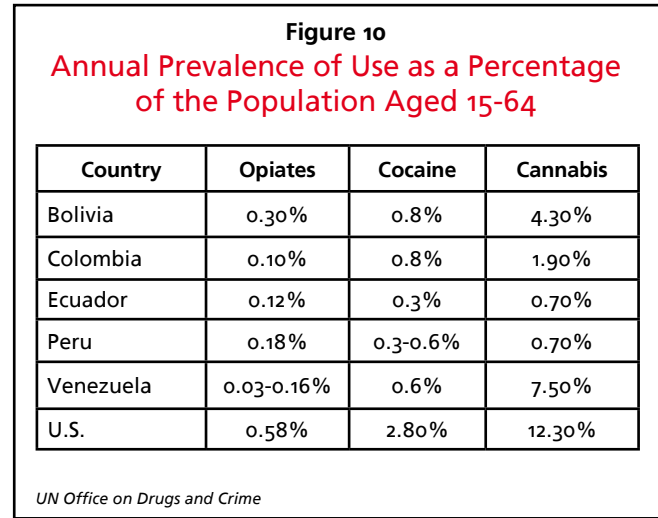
Figure 10
Annual Prevalence of Use as a Percentage of the Population Aged 15-64

| Country | Opiates | Cocaine | Cannabis |
|---|---|---|---|
| Bolivia | 0.30% | 0.8% | 4.30% |
| Colombia | 0.10% | 0.8% | 1.90% |
| Ecuador | 0.12% | 0.3% | 0.70% |
| Peru | 0.18% | 0.3-0.6% | 0.70% |
| Venezuela | 0.03-0.16% | 0.6% | 7.50% |
| U.S. | 0.58% | 2.80% | 12.30% |

UN Office on Drugs and Crime